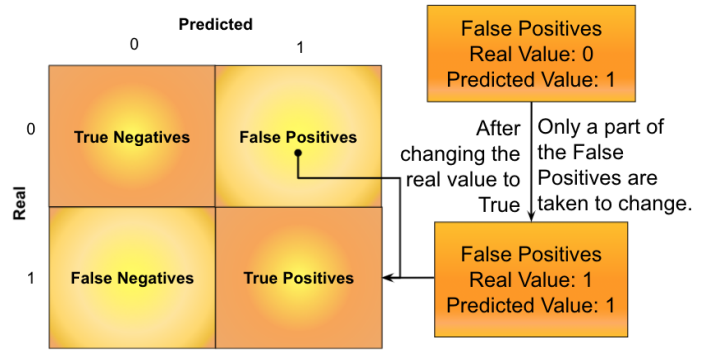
Predicted

0

1

Real

0

1

True Negatives

False Positives

False Negatives

True Positives

False Positives
Real Value: 0
Predicted Value: 1

After changing the real value to True

Only a part of the False Positives are taken to change.

False Positives
Real Value: 1
Predicted Value: 1